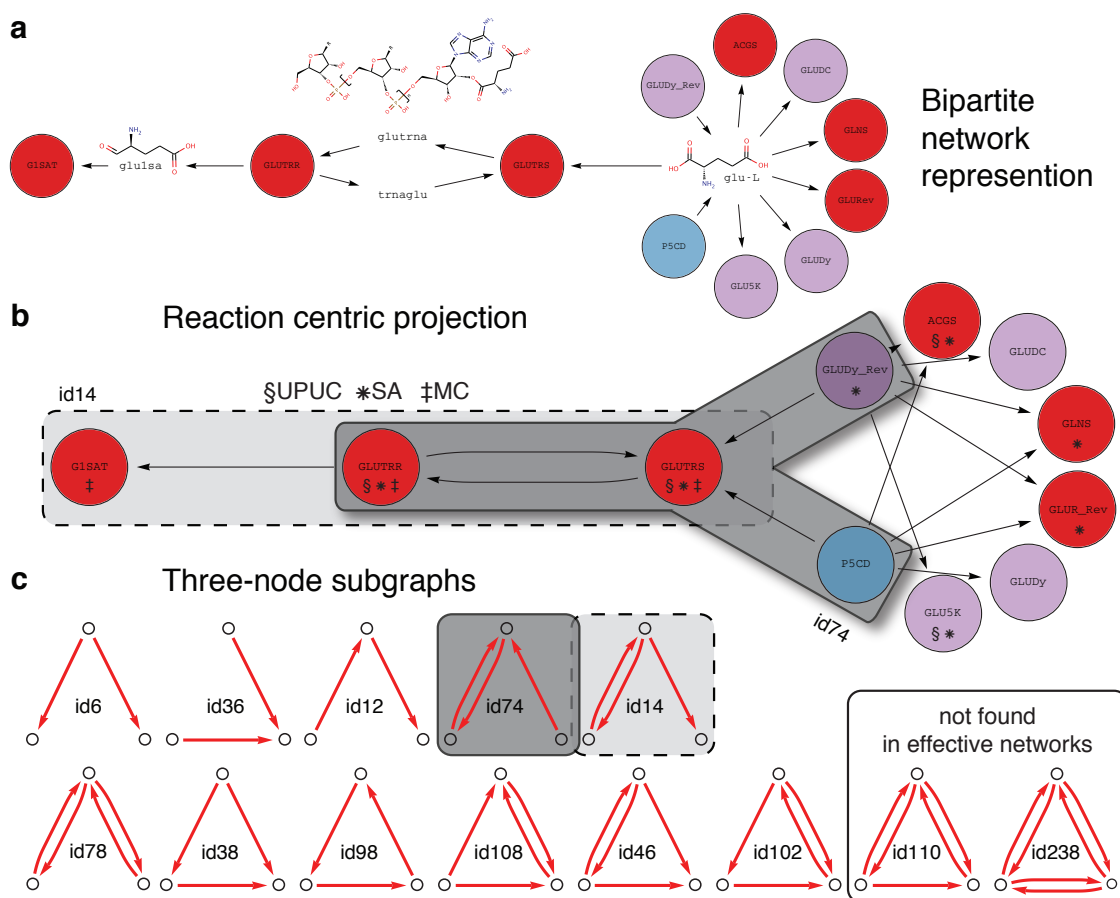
a

ACGS
GLUDy_Rev
GLUDC
Bipartite network represention
GLNS
G1SAT
glu1sa
GLUTRR
glutrna
trnaglu
GLUTRS
glu-L
GLURev
P5CD
GLUDy
GLU5K

b

Reaction centric projection

ACGS
§ ⁕
GLUDC
GLUDy_Rev
⁕
§UPUC ⁕SA ‡MC
id14
GLNS
⁕
G1SAT
‡
GLUTRR
§ ⁕ ‡
GLUTRS
§ ⁕ ‡
GLUR_Rev
⁕
P5CD
GLUDy
GLU5K
§ ⁕
id74

c

Three-node subgraphs

id6
id36
id12
id74
id14
not found in effective networks
id78
id38
id98
id108
id46
id102
id110
id238